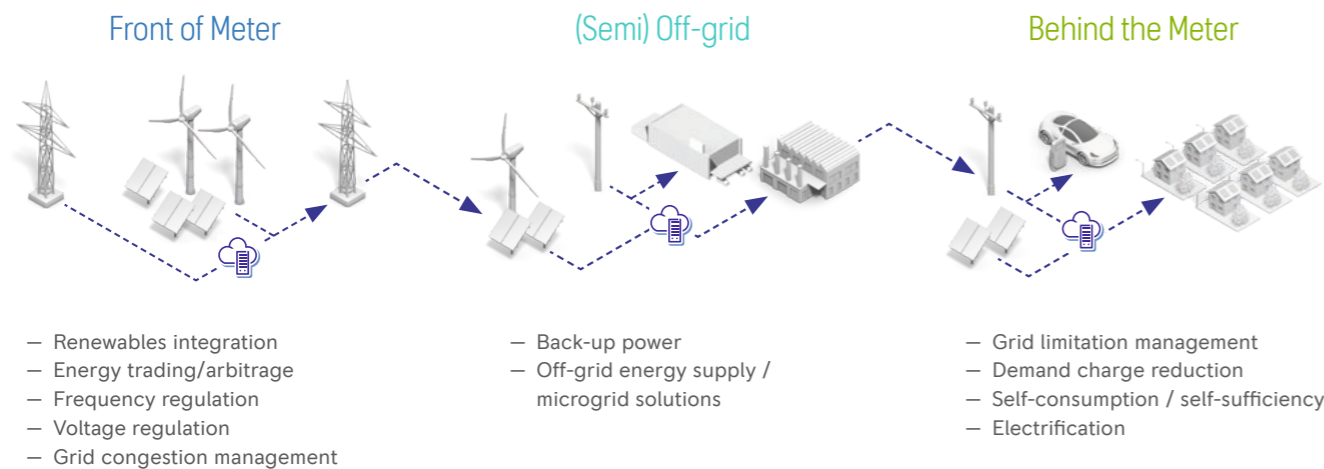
Front of Meter

(Semi) Off-grid

Behind the Meter

— Renewables integration
— Energy trading/arbitrage
— Frequency regulation
— Voltage regulation
— Grid congestion management

— Back-up power
— Off-grid energy supply / microgrid solutions

— Grid limitation management
— Demand charge reduction
— Self-consumption / self-sufficiency
— Electrification